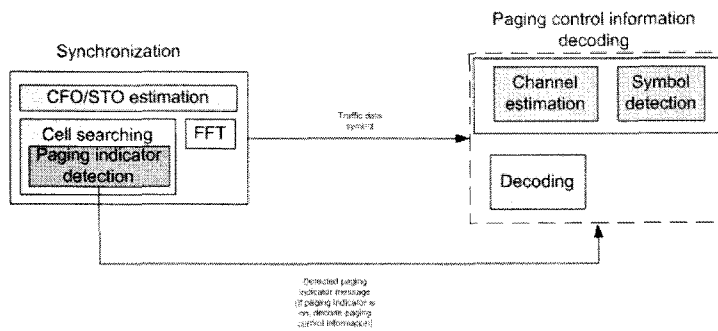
Synchronization

CFO/STO estimation

Cell searching

Paging indicator detection

FFT

Traffic data symbol

Paging control information decoding

Channel estimation

Symbol detection

Decoding

Detected paging indicator message (If paging indicator is on, decode paging control information)